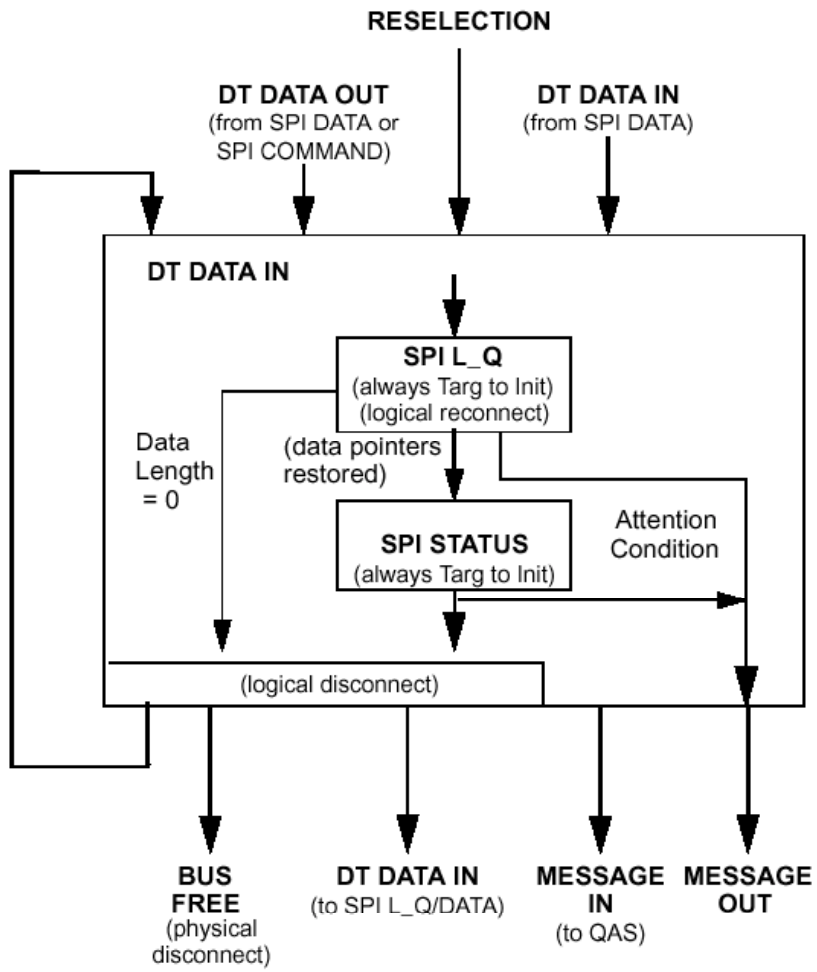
RESELECTION

DT DATA OUT
(from SPI DATA or SPI COMMAND)

DT DATA IN
(from SPI DATA)

DT DATA IN

SPI L_Q
(always Targ to Init)
(logical reconnect)

Data Length = 0

(data pointers restored)

Attention Condition

SPI STATUS
(always Targ to Init)

(logical disconnect)

BUS FREE
(physical disconnect)

DT DATA IN
(to SPI L_Q/DATA)

MESSAGE IN
(to QAS)

MESSAGE OUT